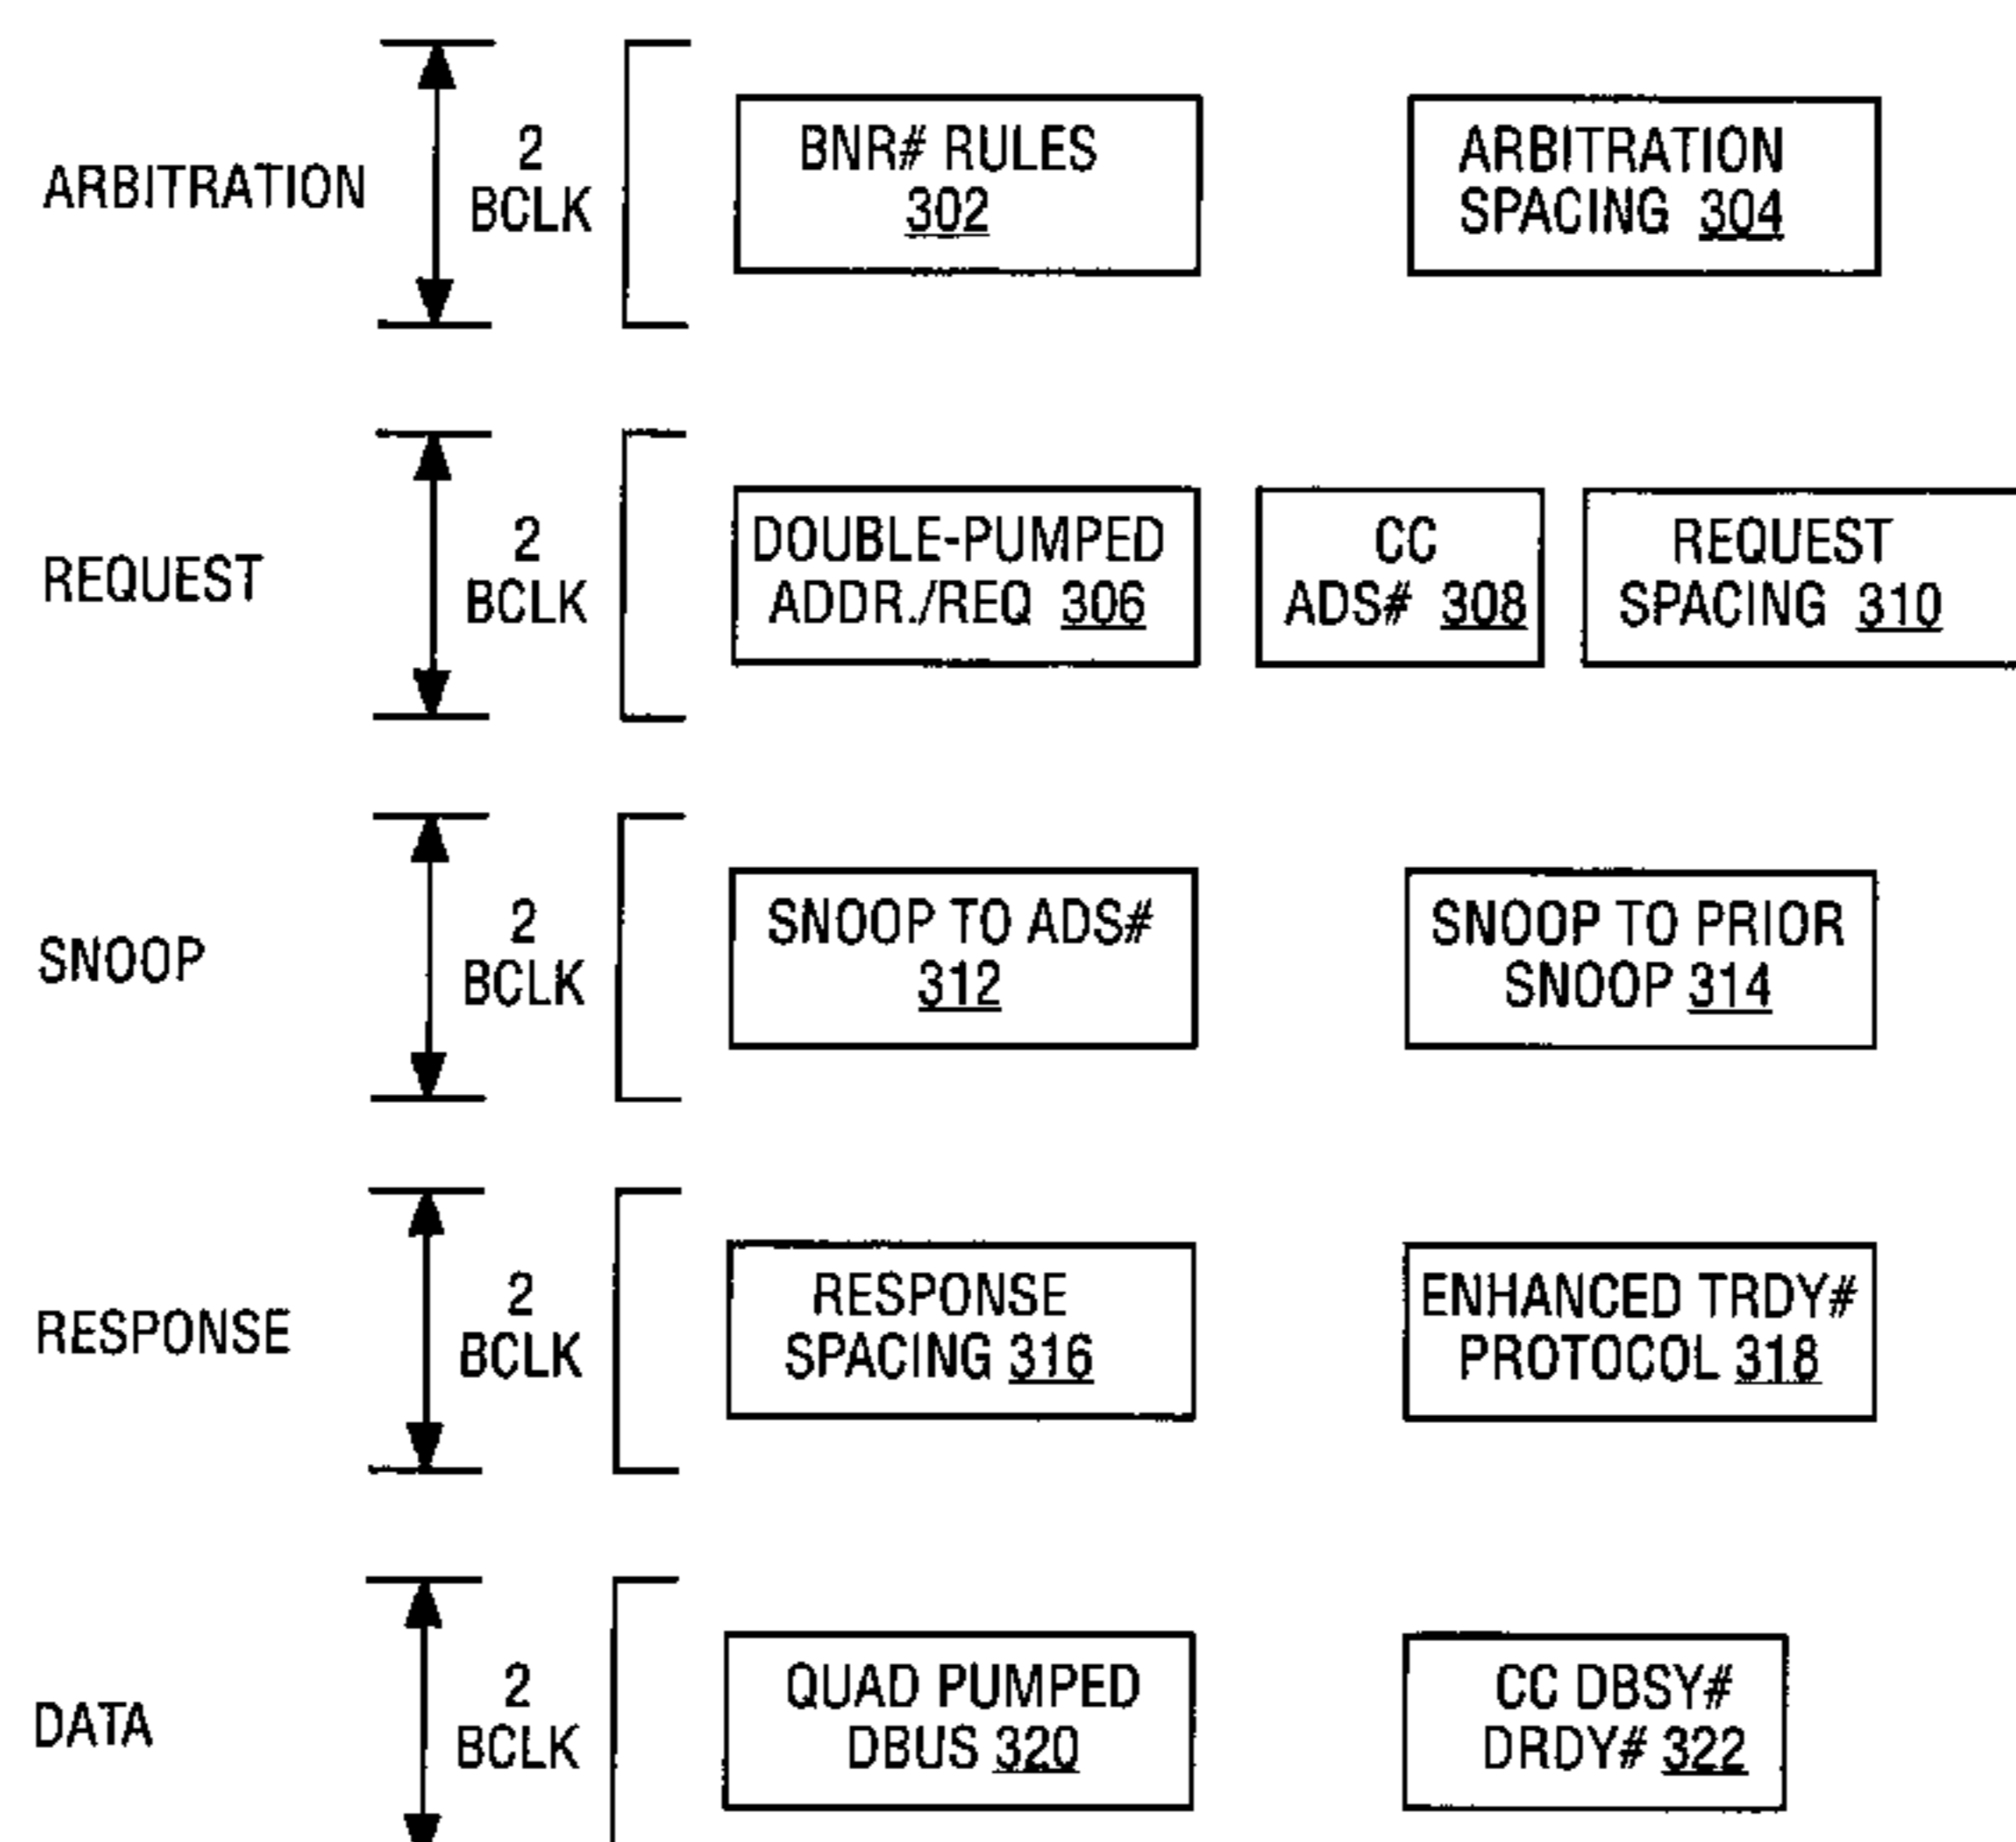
ARBITRATION
2 BCLK
BNR# RULES 302
ARBITRATION SPACING 304

REQUEST
2 BCLK
DOUBLE-PUMPED ADDR./REQ 306
CC ADS# 308
REQUEST SPACING 310

SNOOP
2 BCLK
SNOOP TO ADS# 312
SNOOP TO PRIOR SNOOP 314

RESPONSE
2 BCLK
RESPONSE SPACING 316
ENHANCED TRDY# PROTOCOL 318

DATA
2 BCLK
QUAD PUMPED DBUS 320
CC DBSY# DRDY# 322